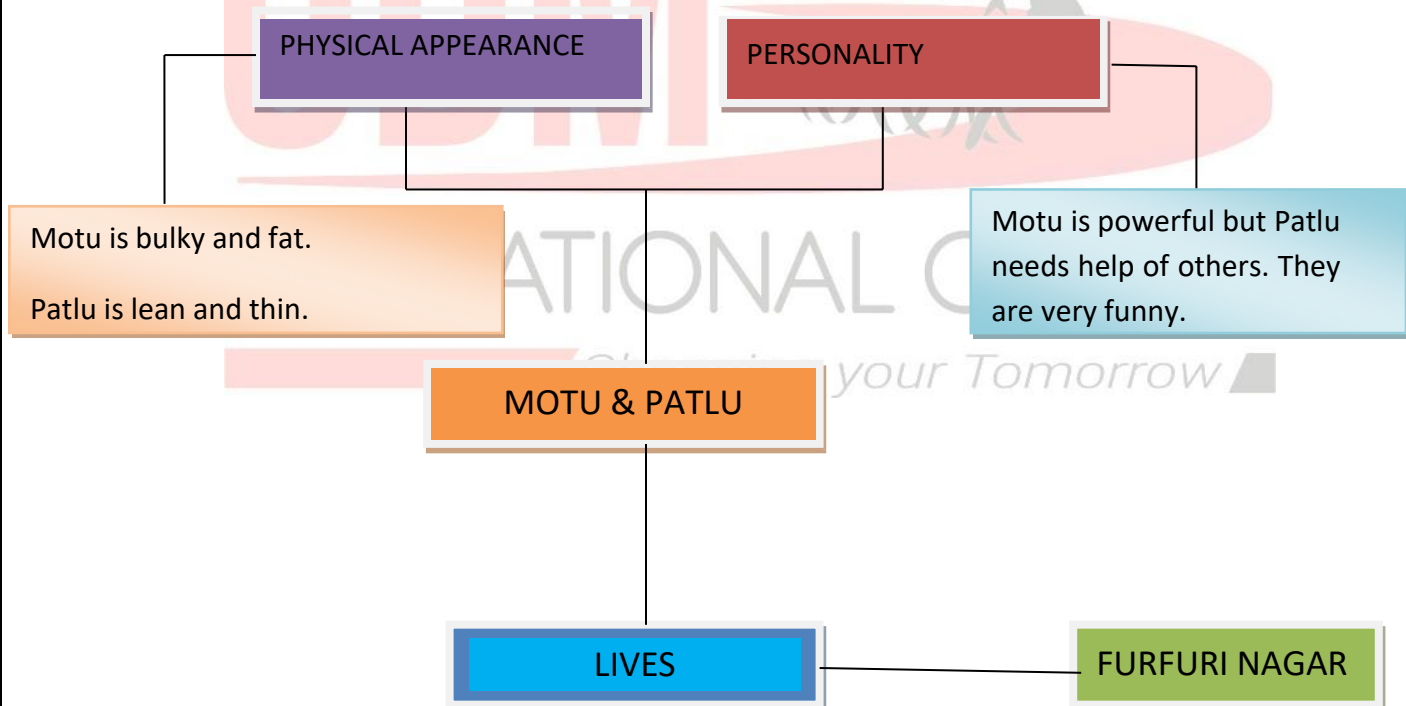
PHYSICAL APPEARANCE

PERSONALITY

Motu is bulky and fat.

Patlu is lean and thin.

Motu is powerful but Patlu needs help of others. They are very funny.

ATIONAL C

your Tomorrow

MOTU & PATLU

LIVES

FURFURI NAGAR